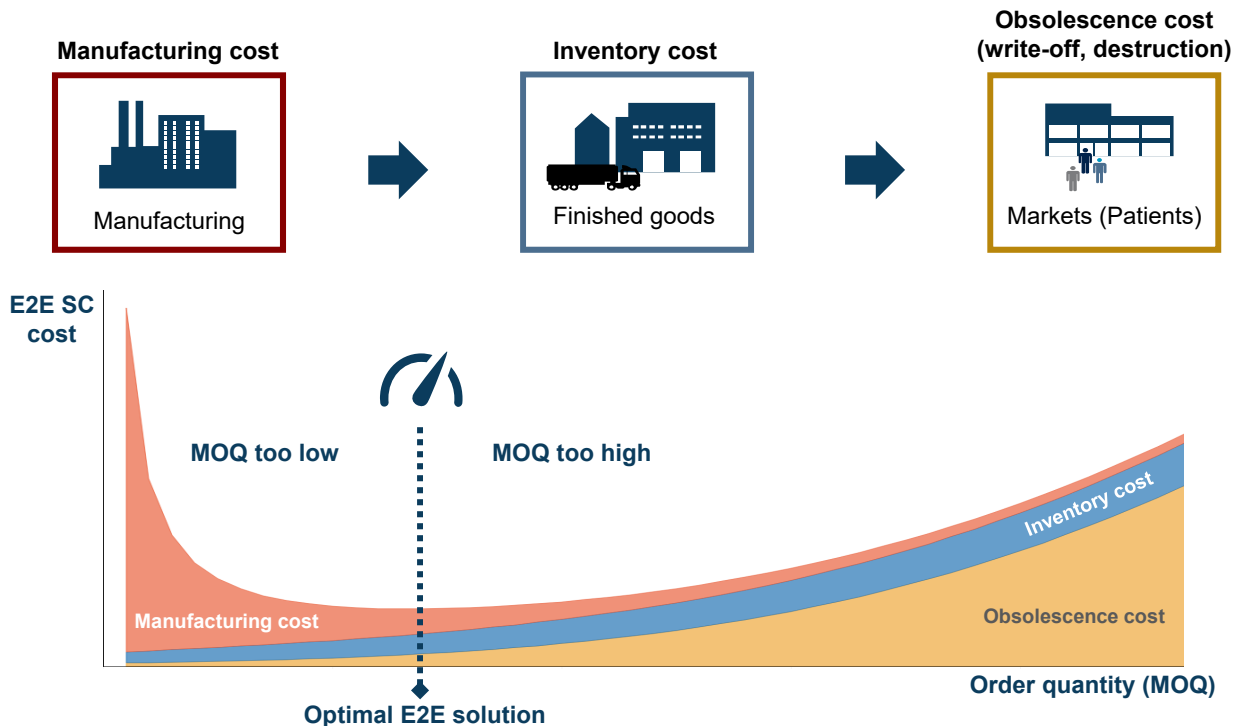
Manufacturing cost

Manufacturing

Inventory cost

Finished goods

Obsolescence cost (write-off, destruction)

Markets (Patients)

E2E SC cost

MOQ too low

MOQ too high

Inventory cost

Manufacturing cost

Obsolescence cost

Order quantity (MOQ)

Optimal E2E solution